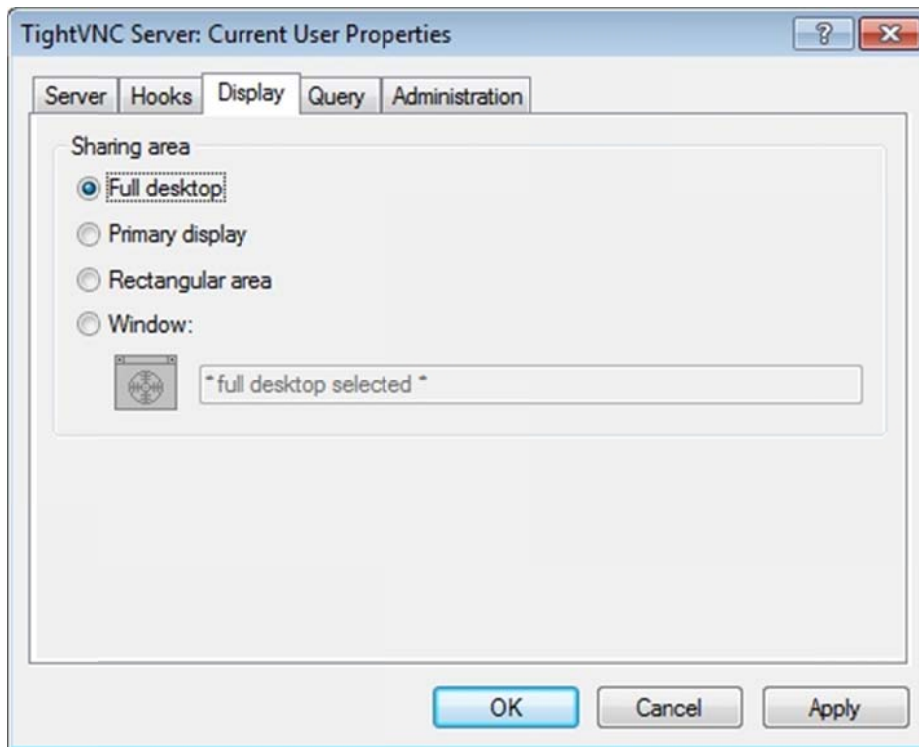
TightVNC Server: Current User Properties

?

Server | Hooks | Display | Query | Administration

Sharing area

Full desktop

Primary display

Rectangular area

Window:

* full desktop selected *

OK

Cancel

Apply